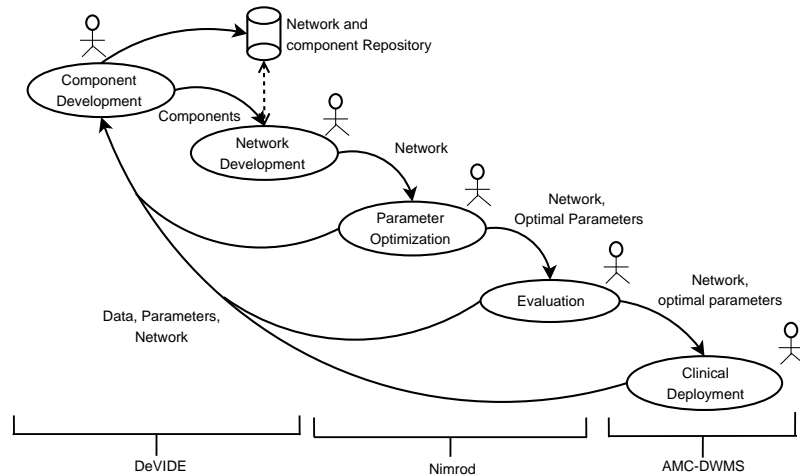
Network and component Repository

Component Development

Components

Network Development

Network

Parameter Optimization

Network, Optimal Parameters

Evaluation

Network, optimal parameters

Data, Parameters, Network

Clinical Deployment

DeVIDE

Nimrod

AMC-DWMS